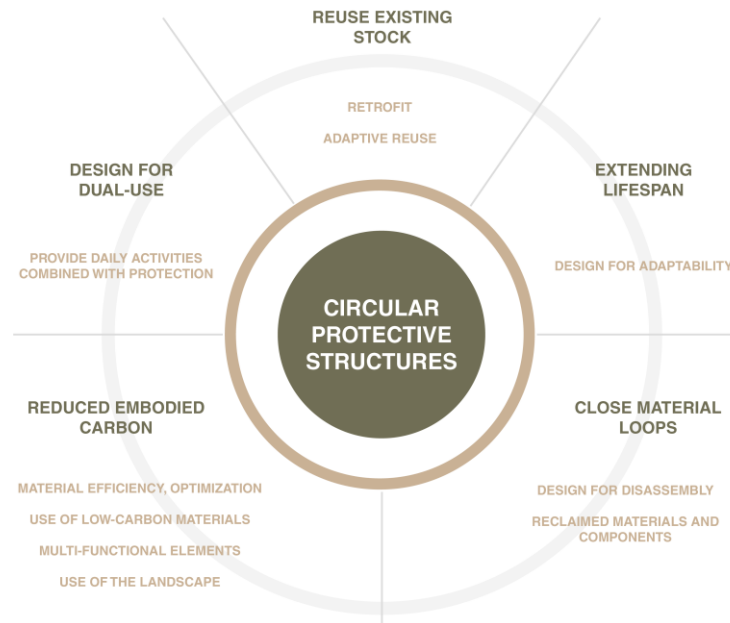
REUSE EXISTING STOCK

RETROFIT

ADAPTIVE REUSE

DESIGN FOR DUAL-USE

PROVIDE DAILY ACTIVITIES COMBINED WITH PROTECTION

EXTENDING LIFESPAN

DESIGN FOR ADAPTABILITY

CIRCULAR PROTECTIVE STRUCTURES

REDUCED EMBODIED CARBON

MATERIAL EFFICIENCY, OPTIMIZATION

USE OF LOW-CARBON MATERIALS

MULTI-FUNCTIONAL ELEMENTS

USE OF THE LANDSCAPE

CLOSE MATERIAL LOOPS

DESIGN FOR DISASSEMBLY

RECLAIMED MATERIALS AND COMPONENTS